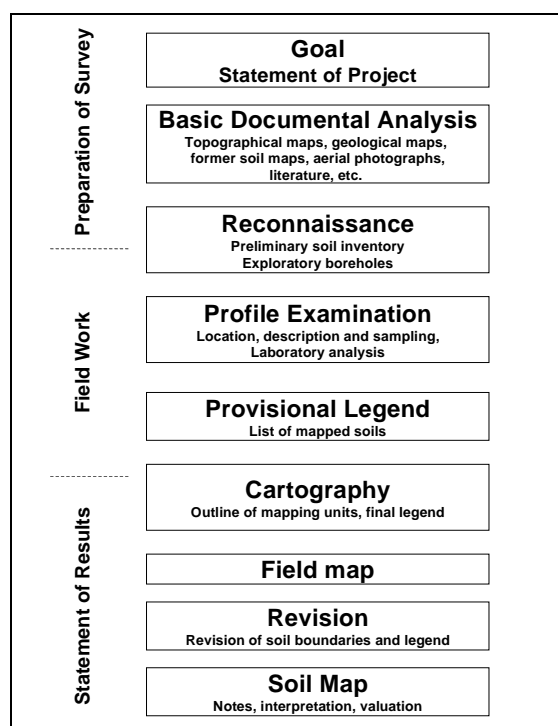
Preparation of Survey

Goal
Statement of Project

Basic Documental Analysis
Topographical maps, geological maps, former soil maps, aerial photographs, literature, etc.

Reconnaissance
Preliminary soil inventory
Exploratory boreholes

Field Work

Profile Examination
Location, description and sampling, Laboratory analysis

Provisional Legend
List of mapped soils

Statement of Results

Cartography
Outline of mapping units, final legend

Field map

Revision
Revision of soil boundaries and legend

Soil Map
Notes, interpretation, valuation